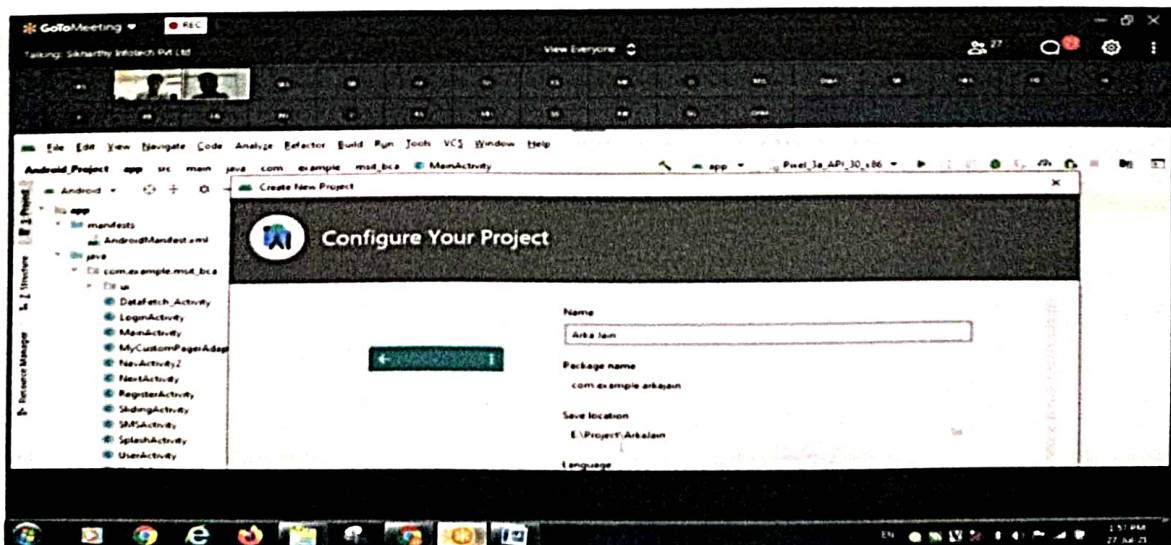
GoToMeeting ▾ ● REC

Talking: Sikharthy Infotech Pvt Ltd

View Everyone

27

File Edit View Navigate Code Analyze Refactor Build Run Tools VCS Window Help

Android_Project app src main java com example msd_bca MainActivity

app ▾ Pixel_3a_API_30_x86 ▾

Android ▾

app
manifests
AndroidManifest.xml
java
com.example.msd_bca
ui
DataFetch_Activity
LoginActivity
MainActivity
MyCustomPagerAdap
NavActivity2
NextActivity
RegisterActivity
SlidingActivity
SMSActivity
SplashActivity
UserActivity

Project
Structure
Resource Manager

Create New Project

Configure Your Project

Name
Arka Jain

Package name
com.example.arkajain

Save location
E:\Project\ArkaJain

Language

EN

1:57 PM
27-Jul-21